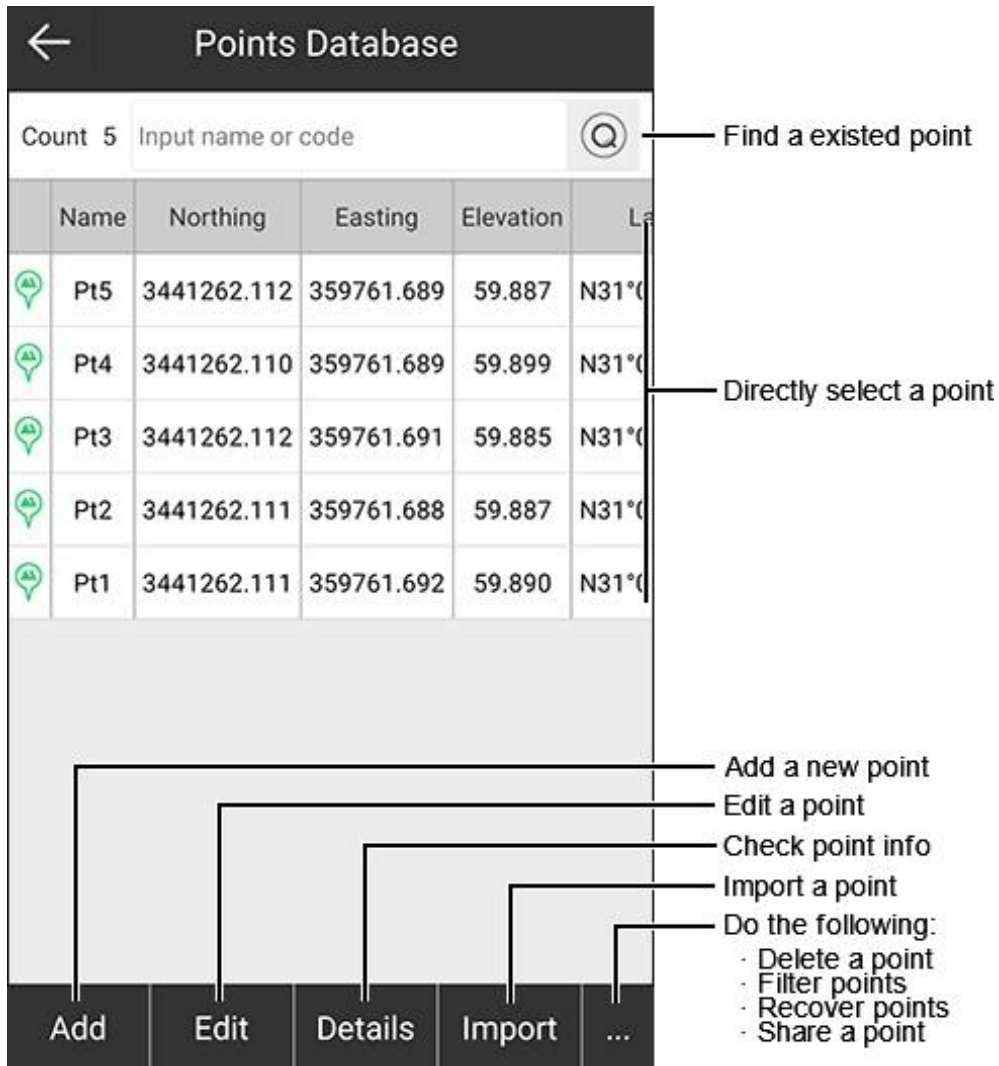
Points Database

Count 5 Input name or code

Find a existed point

| | Name | Northing | Easting | Elevation | La |
|---|---|---|---|---|---|
| | Pt5 | 3441262.112 | 359761.689 | 59.887 | N31°( |
| | Pt4 | 3441262.110 | 359761.689 | 59.899 | N31°( |
| | Pt3 | 3441262.112 | 359761.691 | 59.885 | N31°( |
| | Pt2 | 3441262.111 | 359761.688 | 59.887 | N31°( |
| | Pt1 | 3441262.111 | 359761.692 | 59.890 | N31°( |

Directly select a point

Add a new point
Edit a point
Check point info
Import a point
Do the following:
· Delete a point
· Filter points
· Recover points
· Share a point

Add Edit Details Import ...